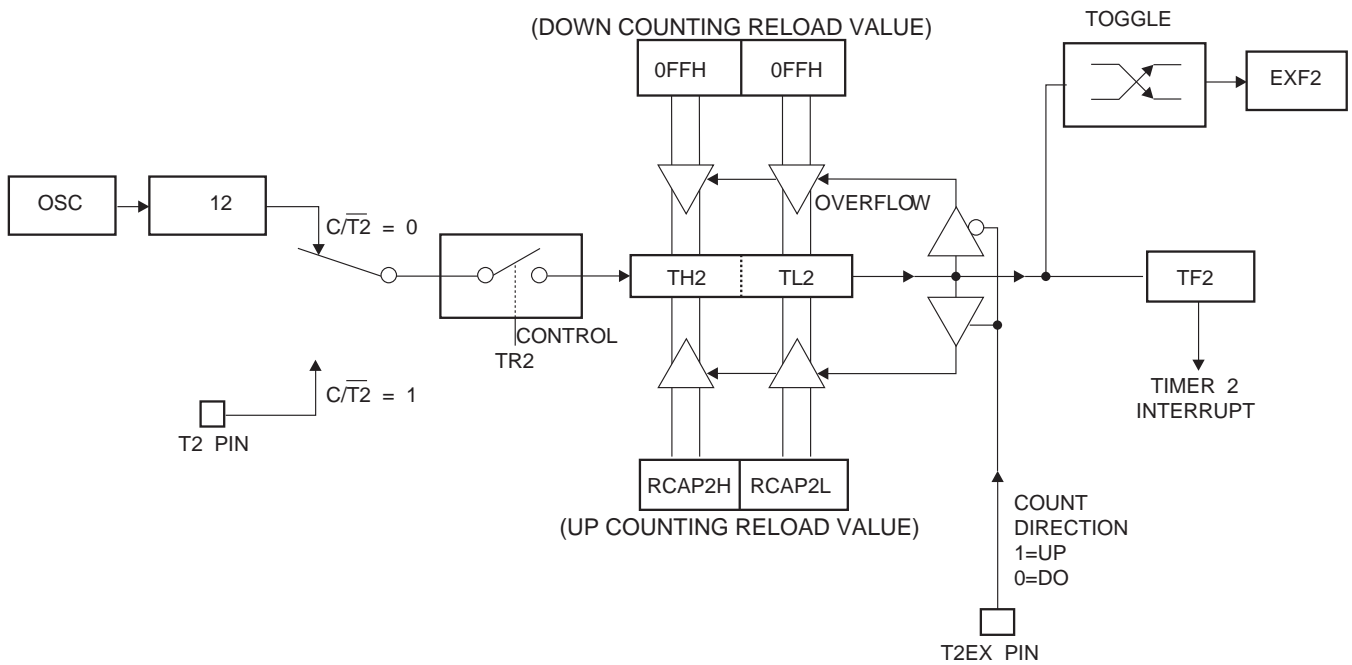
(DOWN COUNTING RELOAD VALUE)

TOGGLE

0FFH

0FFH

EXF2

OSC

12

$C/\overline{T2} = 0$

OVERFLOW

TH2

TL2

TF2

CONTROL

TR2

$C/\overline{T2} = 1$

TIMER 2 INTERRUPT

T2 PIN

RCAP2H

RCAP2L

(UP COUNTING RELOAD VALUE)

COUNT DIRECTION 1=UP 0=DO

T2EX PIN